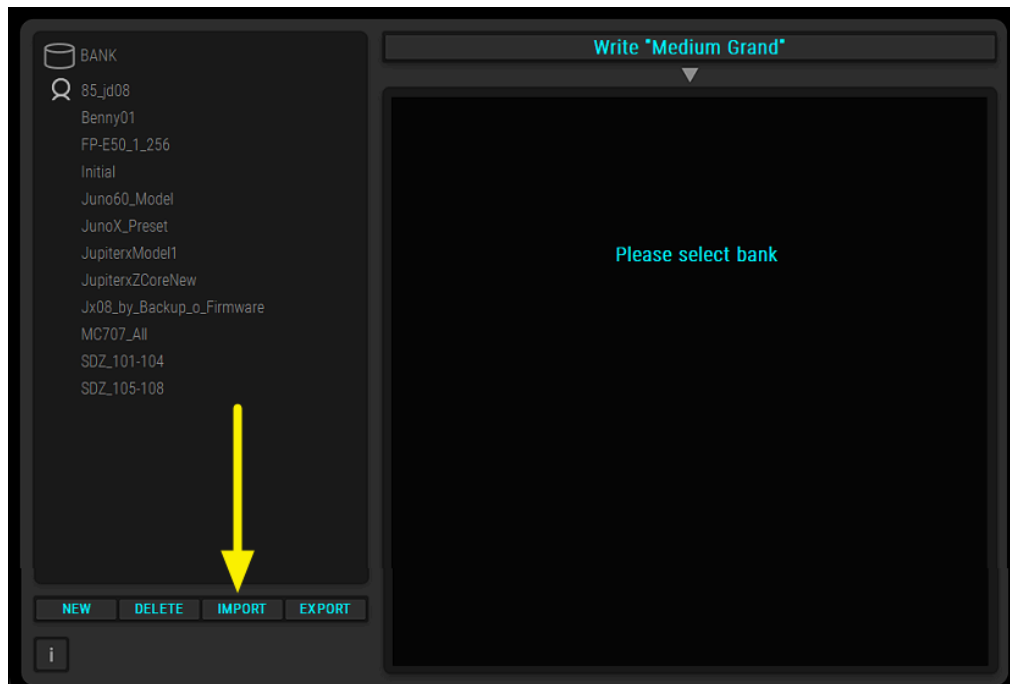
BANK
85_jd08
Benny01
FP-E50_1_256
Initial
Juno60_Model
JunoX_Preset
JupiterxModel1
JupiterxZCoreNew
Jx08_by_Backup_o_Firmware
MC707_All
SDZ_101-104
SDZ_105-108

NEW
DELETE
IMPORT
EXPORT

i

Write "Medium Grand"

Please select bank